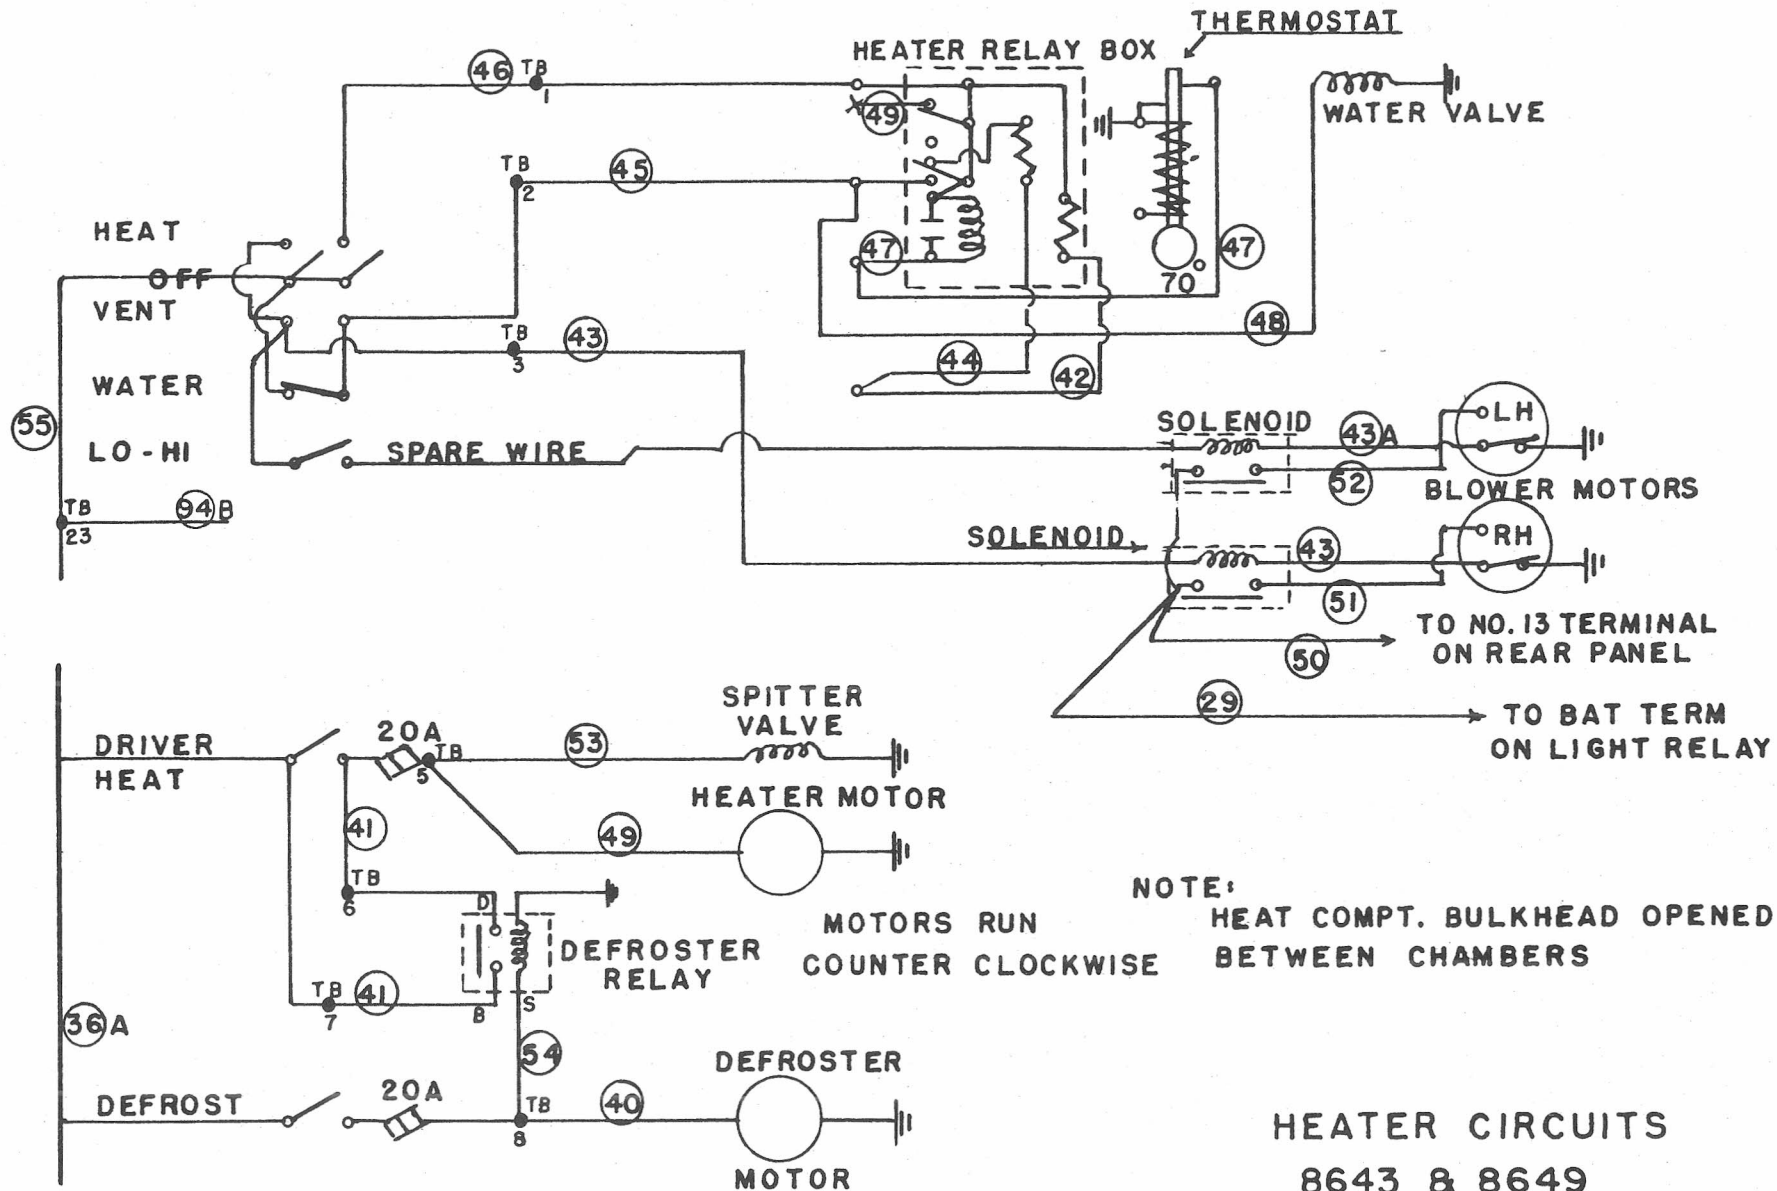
THERMOSTAT

HEATER RELAY BOX

46 TB 1

49

TB 2 45

WATER VALVE

HEAT

OFF

VENT

WATER

LO-HI

55

47

47

70

TB 3 43

48

44

42

SOLENOID

43A

LH

SPARE WIRE

52

BLOWER MOTORS

TB 23 94B

SOLENOID

43

RH

51

TO NO. 13 TERMINAL ON REAR PANEL

50

29

TO BAT TERM ON LIGHT RELAY

DRIVER HEAT

20A TB 5

53

SPITTER VALVE

HEATER MOTOR

41

49

TB 6

D

DEFROSTER RELAY

MOTORS RUN COUNTER CLOCKWISE

NOTE:

HEAT COMPT. BULKHEAD OPENED BETWEEN CHAMBERS

TB 7 41

B

S

36A

54

DEFROST

20A

TB 8

40

DEFROSTER MOTOR

HEATER CIRCUITS

8643 & 8649